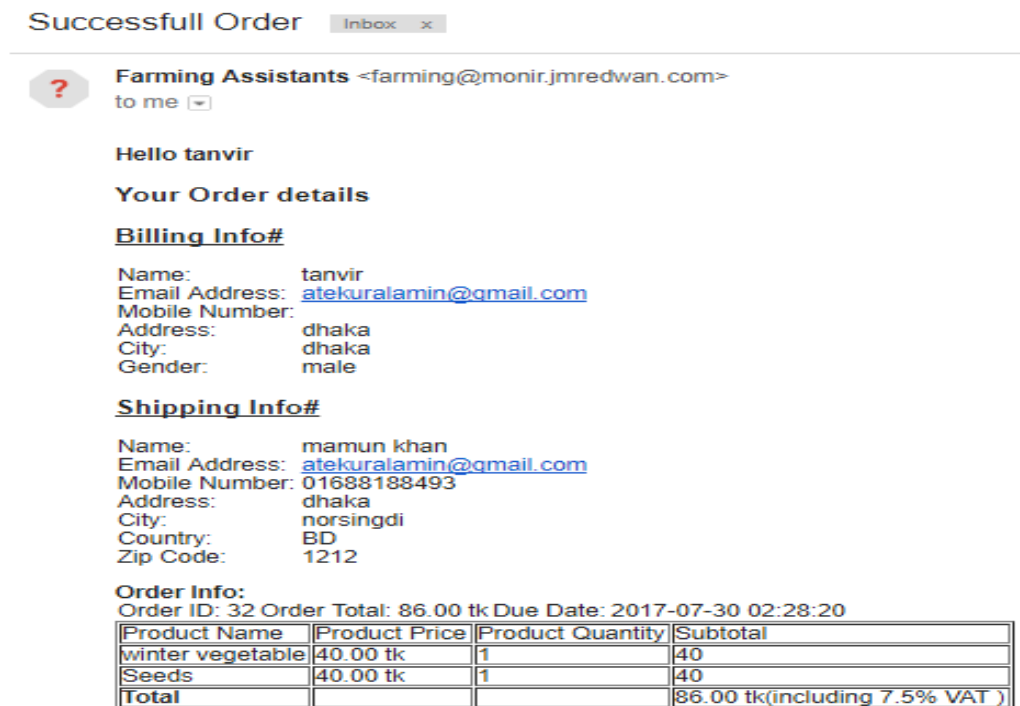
Successfull Order Inbox x

?

Farming Assistants <farming@monir.jmredwan.com>
to me

Hello tanvir

Your Order details

Billing Info#

Name: tanvir
Email Address: atekuralamin@gmail.com
Mobile Number:
Address: dhaka
City: dhaka
Gender: male

Shipping Info#

Name: mamun khan
Email Address: atekuralamin@gmail.com
Mobile Number: 01688188493
Address: dhaka
City: norsingdi
Country: BD
Zip Code: 1212

Order Info:
Order ID: 32 Order Total: 86.00 tk Due Date: 2017-07-30 02:28:20

| Product Name | Product Price | Product Quantity | Subtotal |
|---|---|---|---|
| winter vegetable | 40.00 tk | 1 | 40 |
| Seeds | 40.00 tk | 1 | 40 |
| **Total** | | | 86.00 tk(including 7.5% VAT ) |